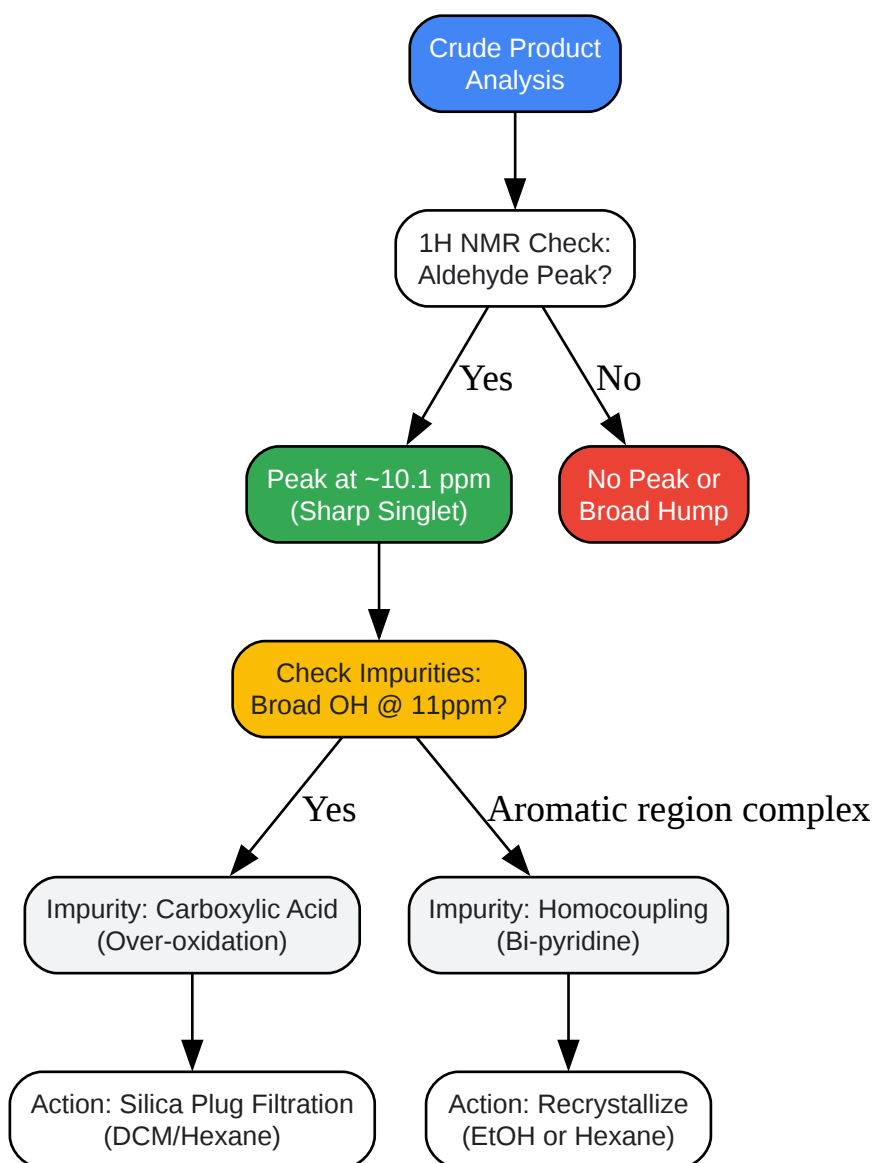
Crude Product Analysis

1H NMR Check: Aldehyde Peak?

Yes

No

Peak at ~10.1 ppm (Sharp Singlet)

No Peak or Broad Hump

Check Impurities: Broad OH @ 11ppm?

Yes

Aromatic region complex

Impurity: Carboxylic Acid (Over-oxidation)

Impurity: Homocoupling (Bi-pyridine)

Action: Silica Plug Filtration (DCM/Hexane)

Action: Recrystallize (EtOH or Hexane)